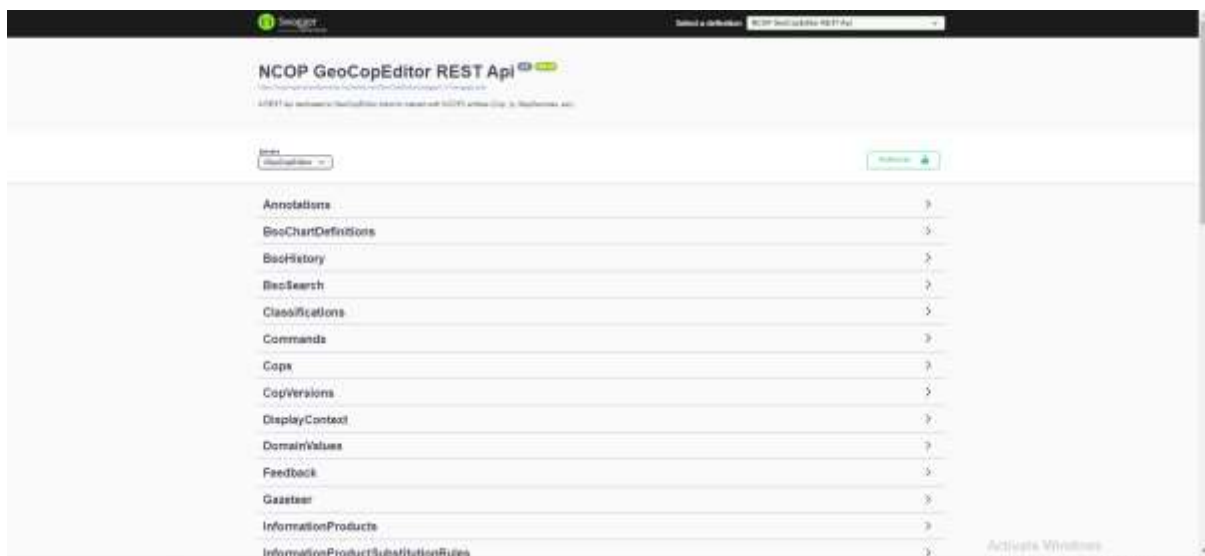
Swagger

Select a definition NCOP GeoCopEditor REST Api

NCOP GeoCopEditor REST Api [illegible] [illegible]

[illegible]

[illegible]

Servers
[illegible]

Authorize

Annotations

BsoChartDefinitions

BsoHistory

BsoSearch

Classifications

Commands

Cops

CopVersions

DisplayContext

DomainValues

Feedback

Gazeteer

InformationProducts

InformationProductSubstitutionRules

Activate Windows